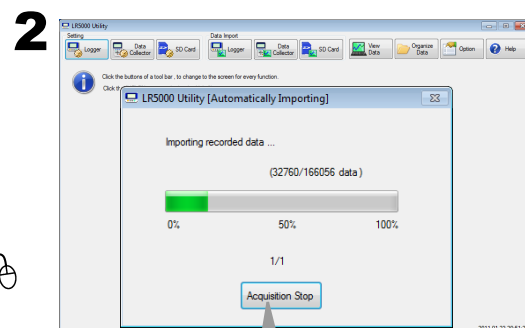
2

LR5000 Utility

Setting

Logger

Data Collector

SD Card

Data Import

Logger

Data Collector

SD Card

View Data

Organize Data

Option

Help

Click the buttons of a tool bar , to change to the screen for every function.

Click th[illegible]

LR5000 Utility [Automatically Importing]

Importing recorded data ...

(32760/166056 data)

0%

50%

100%

1/1

Acquisition Stop